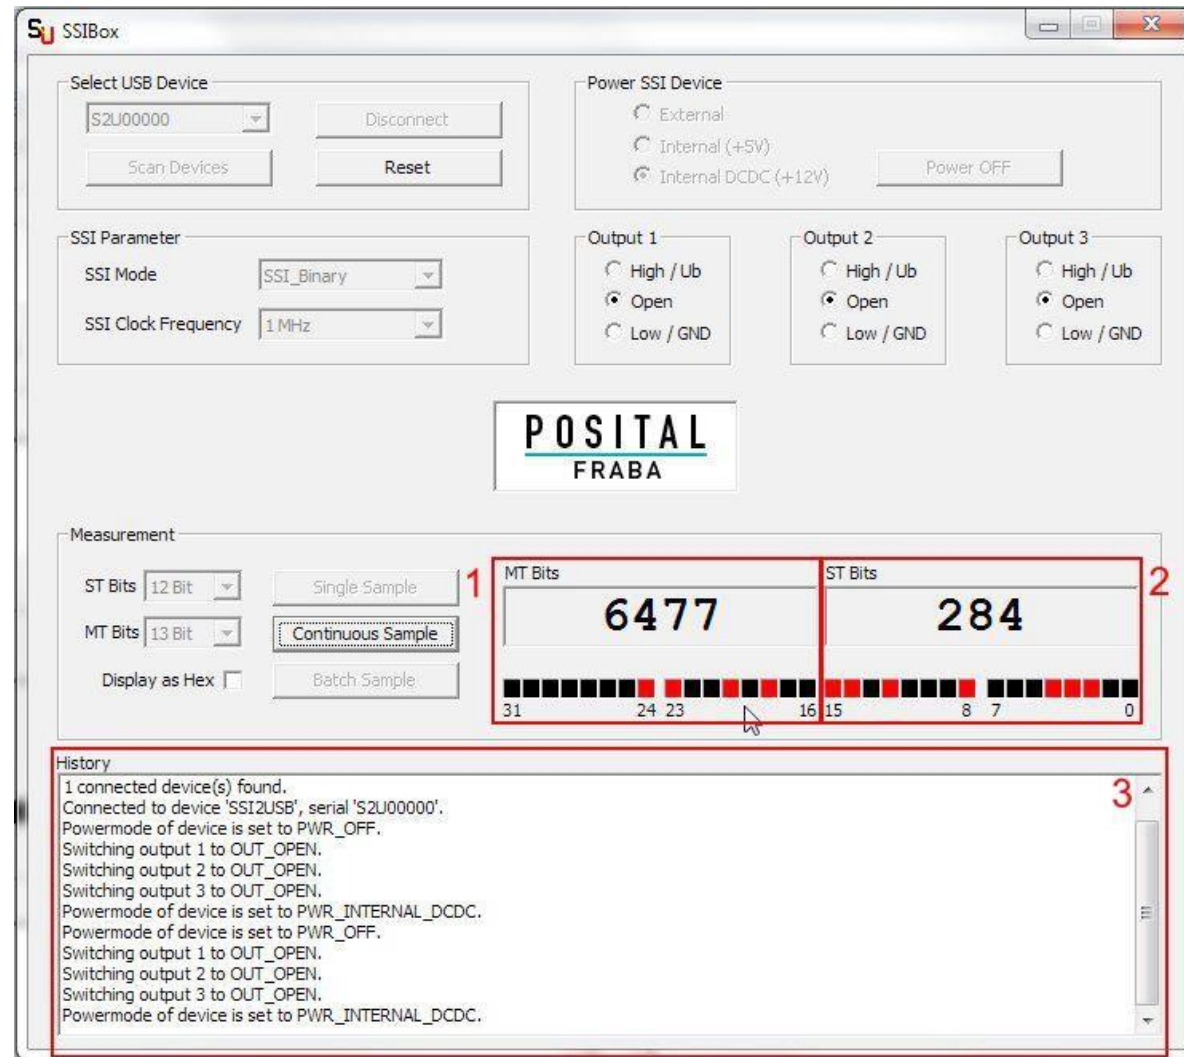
SSIBox

Select USB Device
S2U00000
Disconnect
Scan Devices
Reset

Power SSI Device
External
Internal (+5V)
Internal DCDC (+12V)
Power OFF

SSI Parameter
SSI Mode SSI_Binary
SSI Clock Frequency 1 MHz

Output 1
High / Ub
Open
Low / GND

Output 2
High / Ub
Open
Low / GND

Output 3
High / Ub
Open
Low / GND

POSITAL
FRABA

Measurement
ST Bits 12 Bit
MT Bits 13 Bit
Display as Hex
Single Sample
Continuous Sample
Batch Sample

1
MT Bits
6477
31 24 23 16

2
ST Bits
284
15 8 7 0

History
3
1 connected device(s) found.
Connected to device 'SSI2USB', serial 'S2U00000'.
Powermode of device is set to PWR_OFF.
Switching output 1 to OUT_OPEN.
Switching output 2 to OUT_OPEN.
Switching output 3 to OUT_OPEN.
Powermode of device is set to PWR_INTERNAL_DCDC.
Powermode of device is set to PWR_OFF.
Switching output 1 to OUT_OPEN.
Switching output 2 to OUT_OPEN.
Switching output 3 to OUT_OPEN.
Powermode of device is set to PWR_INTERNAL_DCDC.